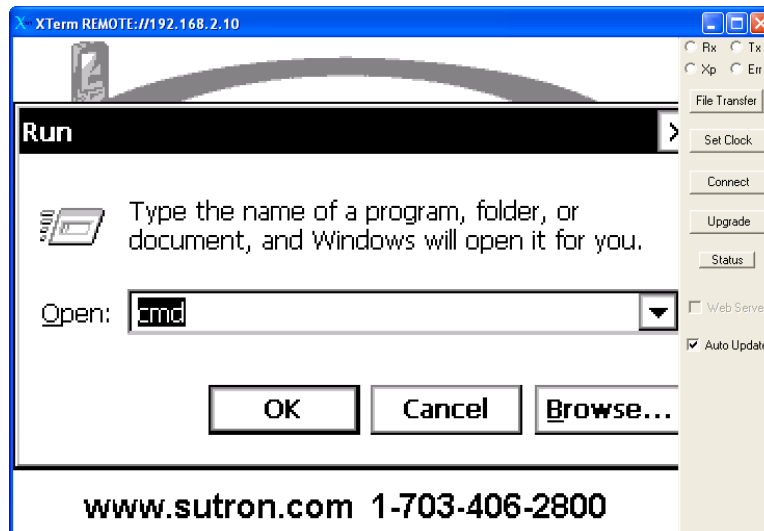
XTerm REMOTE://192.168.2.10

Rx Tx
Xp Err

File Transfer

Set Clock

Connect

Upgrade

Status

Web Serve

Auto Update

Run

Type the name of a program, folder, or document, and Windows will open it for you.

Open: cmd

OK

Cancel

Browse...

www.sutron.com 1-703-406-2800